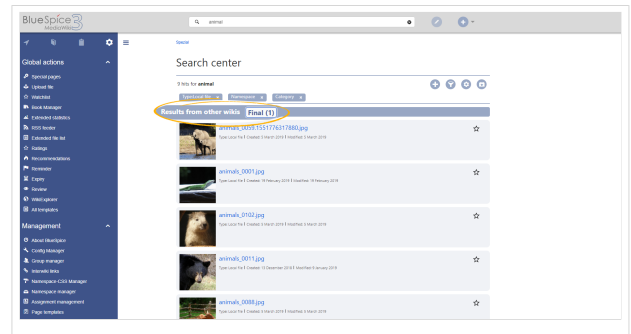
BlueSpice 3 MediaWiki

animal

Global actions

Special pages
Upload file
Watchlist
Book Manager
Extended statistics
RSS feeder
Extended file list
Ratings
Recommendations
Reminder
Expiry
Review
Wikidispute
All templates

Management

About BlueSpice
Config Manager
Group manager
Interwiki links
Namespace CSS Manager
Namespace manager
Assignment management
Page templates

Special

Search center

9 hits for animal

Type: Local file ×  Namespace ×  Category ×

Results from other wikis  Final (1)

animals_0035.1551776317880.jpg
Type: Local file | Created: 5 March 2019 | Modified: 5 March 2019

animals_0001.jpg
Type: Local file | Created: 19 February 2019 | Modified: 19 February 2019

animals_0102.jpg
Type: Local file | Created: 5 March 2019 | Modified: 5 March 2019

animals_0011.jpg
Type: Local file | Created: 12 December 2018 | Modified: 9 January 2019

animals_0088.jpg
Type: Local file | Created: 5 March 2019 | Modified: 5 March 2019